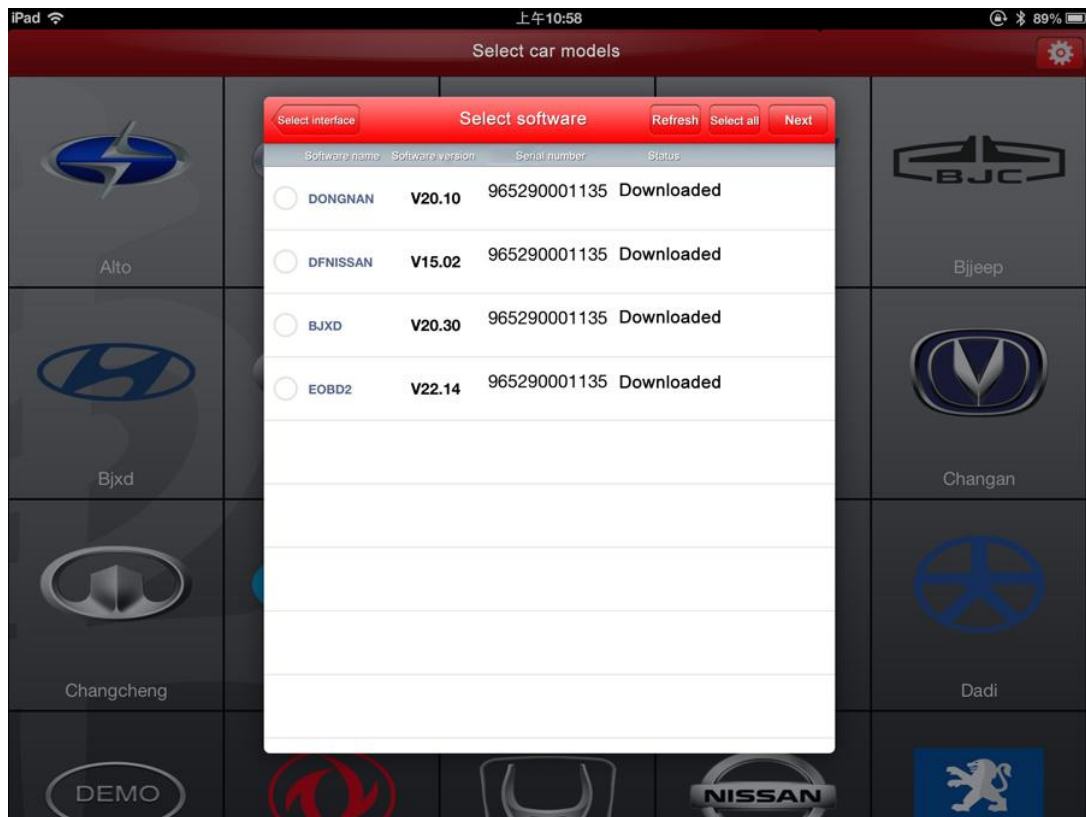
iPad 上午10:58 89%

Select car models

Select interface Select software Refresh Select all Next

| Software name | Software version | Serial number | Status |
|---|---|---|---|
| DONGNAN | V20.10 | 965290001135 | Downloaded |
| DFNISSAN | V15.02 | 965290001135 | Downloaded |
| BJXD | V20.30 | 965290001135 | Downloaded |
| EOBD2 | V22.14 | 965290001135 | Downloaded |

Alto
BJC
Bjjeep
Bjxd
Changan
Changcheng
Dadi
DEMO
NISSAN